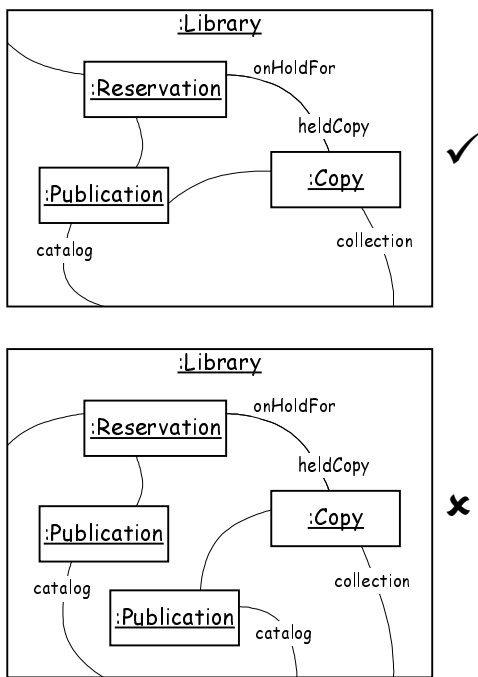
:Library

:Reservation

onHoldFor

heldCopy

:Publication

:Copy

catalog

collection

✓

:Library

:Reservation

onHoldFor

heldCopy

:Publication

:Copy

catalog

collection

:Publication

catalog

✗